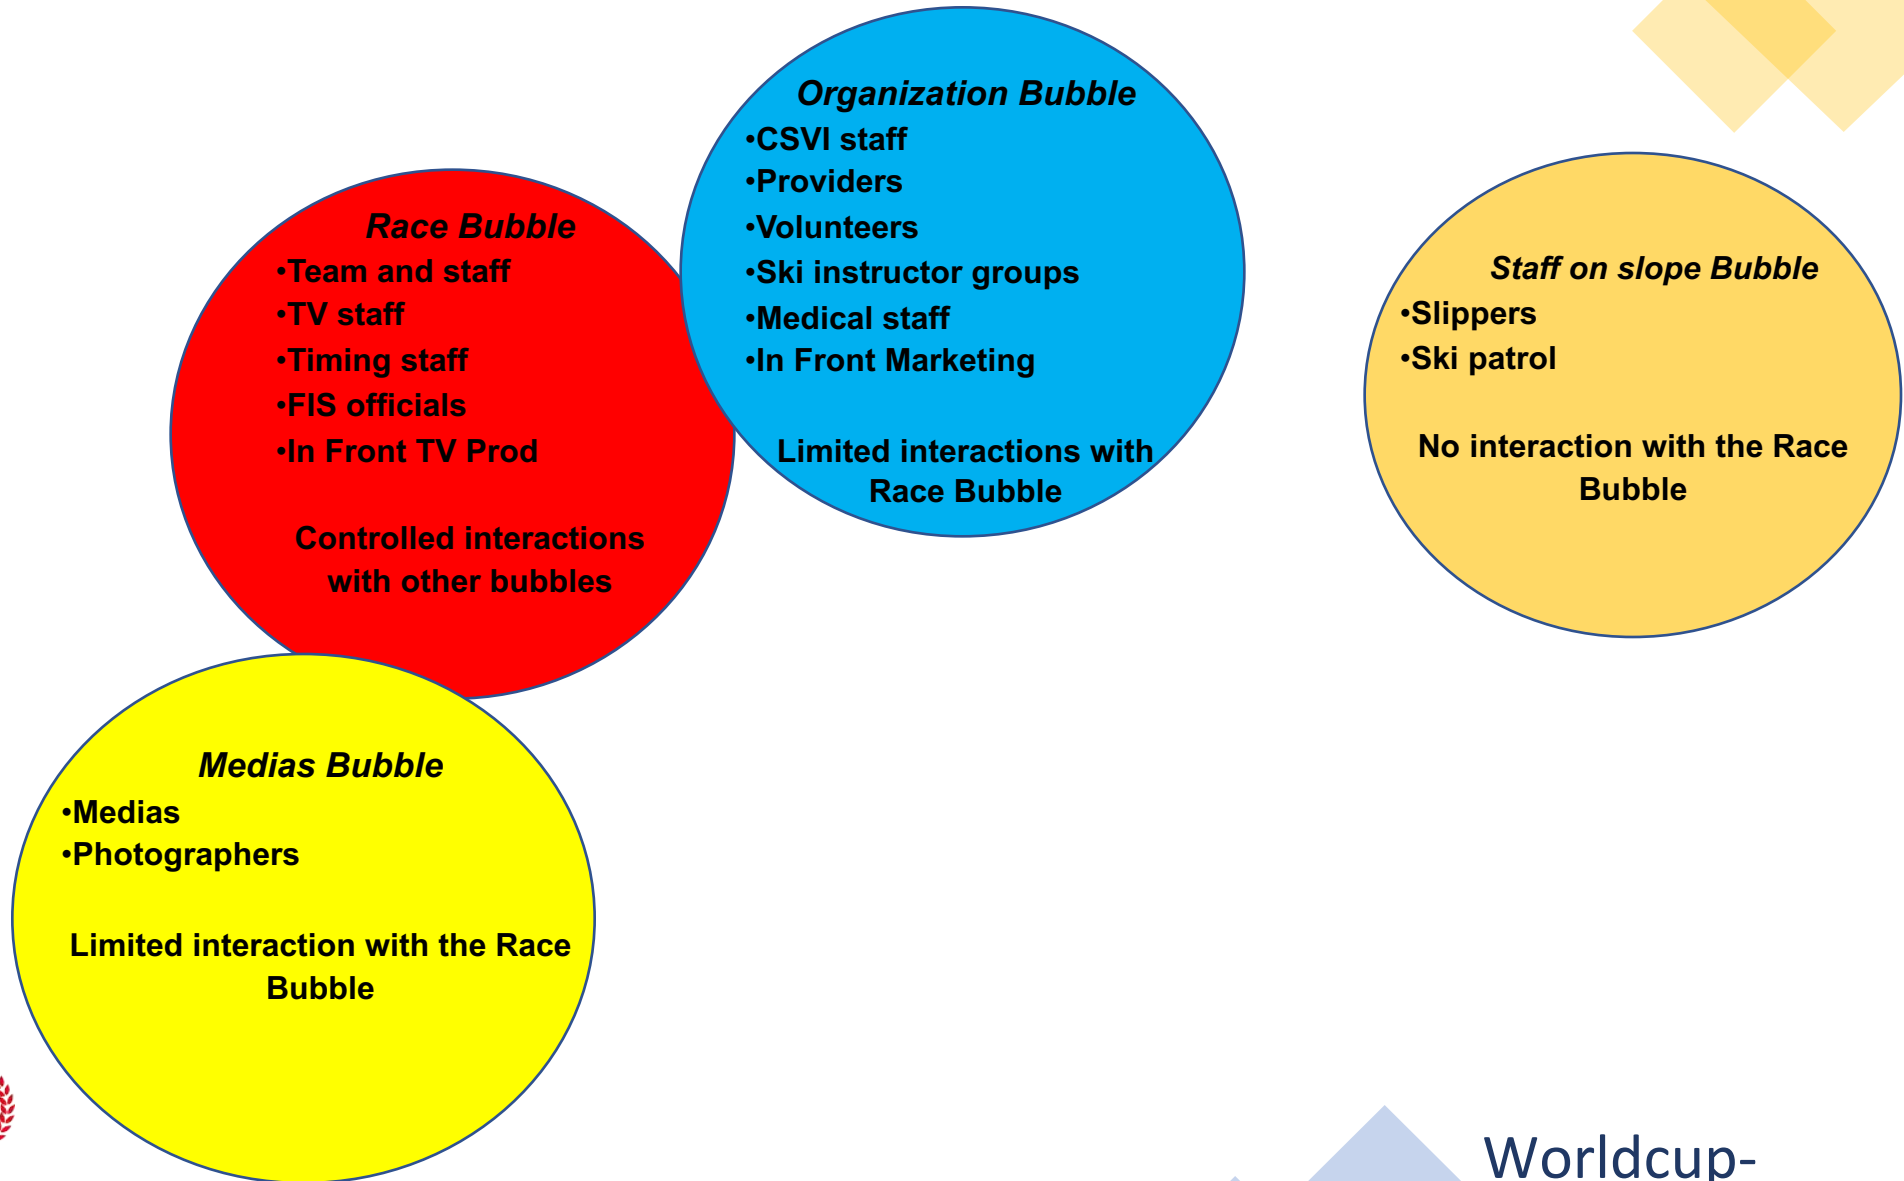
Organization Bubble
•CSVI staff
•Providers
•Volunteers
•Ski instructor groups
•Medical staff
•In Front Marketing

Limited interactions with Race Bubble

Race Bubble
•Team and staff
•TV staff
•Timing staff
•FIS officials
•In Front TV Prod

Controlled interactions with other bubbles

Staff on slope Bubble
•Slippers
•Ski patrol

No interaction with the Race Bubble

Medias Bubble
•Medias
•Photographers

Limited interaction with the Race Bubble

Worldcup-